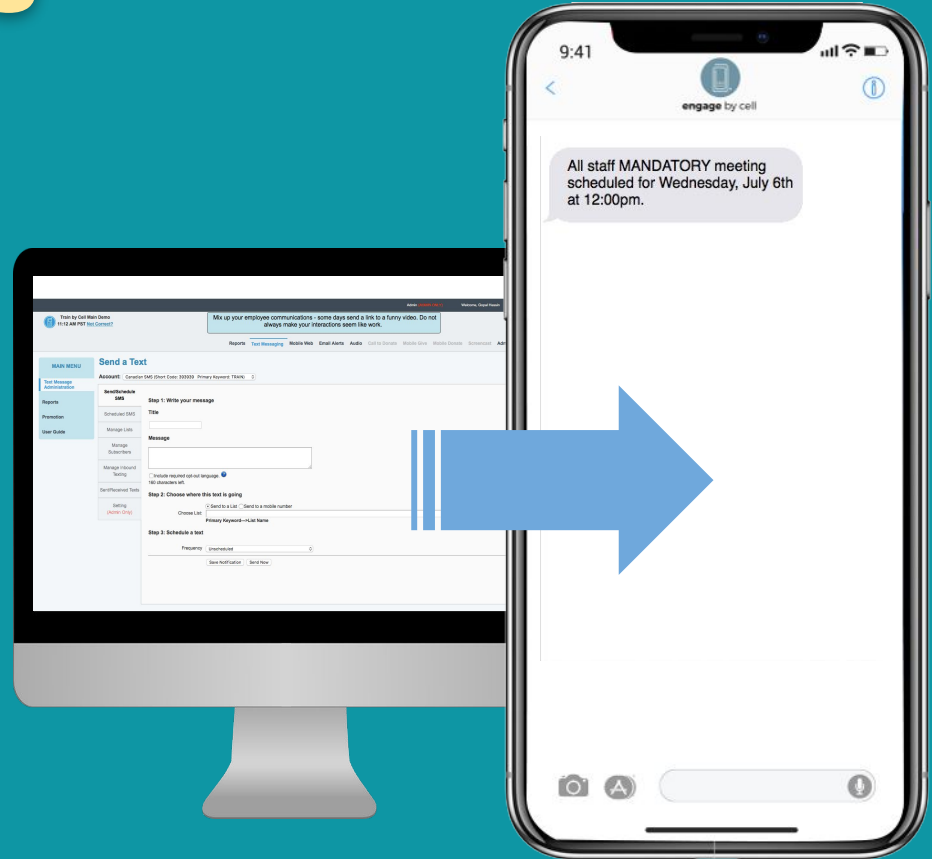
9:41

engage by cell

All staff MANDATORY meeting scheduled for Wednesday, July 6th at 12:00pm.

Admin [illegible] Welcome, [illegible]

Train by Cell Main Demo
11:12 AM PST Not Correct?

Mix up your employee communications - some days send a link to a funny video. Do not always make your interactions seem like work.

Reports Text Messaging Mobile Web Email Alerts Audio Call to Donate Mobile Give Mobile Donate Screenpost Adm

MAIN MENU
Text Message Administration
Reports
Promotion
User Guide

Send a Text

Account: Canadian SMS (Short Code: 300009 Primary Keyword: TRAIN)

Send/Schedule SMS
Scheduled SMS
Manage Lists
Manage Subscribers
Manage Inbound Texting
Sent/Received Texts
Setting (Admin Only)

Step 1: Write your message
Title
Message
Include required opt-out language.
160 characters left.

Step 2: Choose where this text is going
Send to a List Send to a mobile number
Choose List:
Primary Keyword—List Name

Step 3: Schedule a text
Frequency Unscheduled

Save Notification Send Now